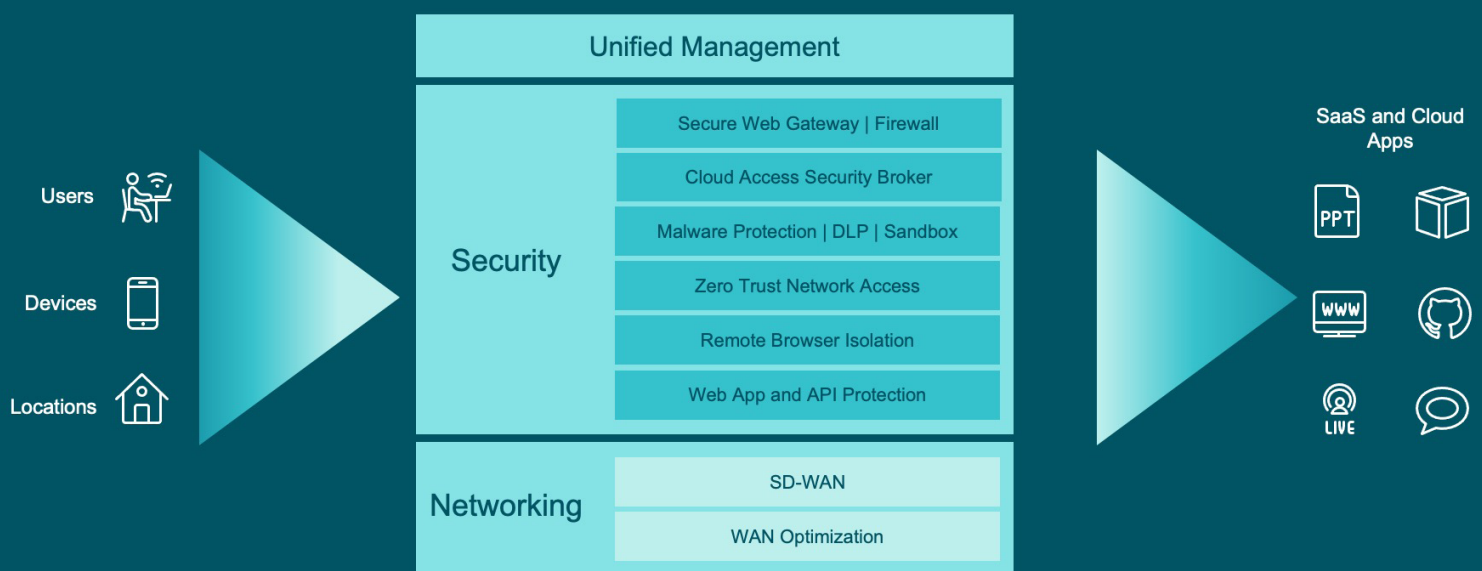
Users

Devices

Locations

Unified Management

Security

Secure Web Gateway | Firewall

Cloud Access Security Broker

Malware Protection | DLP | Sandbox

Zero Trust Network Access

Remote Browser Isolation

Web App and API Protection

Networking

SD-WAN

WAN Optimization

SaaS and Cloud Apps

PPT

WWW

LIVE